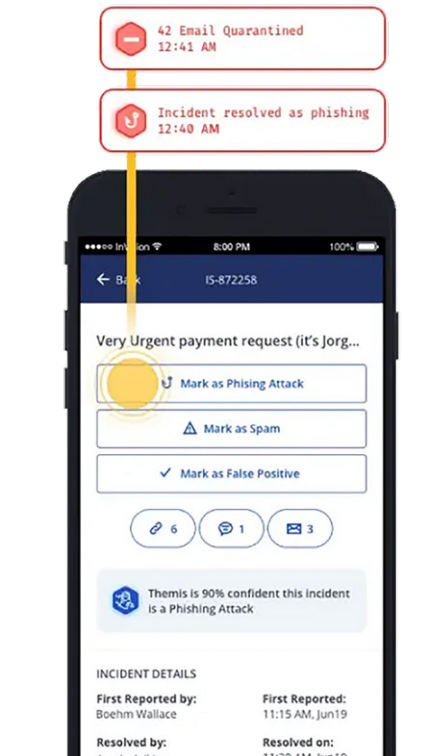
42 Email Quarantined
12:41 AM

Incident resolved as phishing
12:40 AM

InVision 8:00 PM 100%

Back IS-872258

Very Urgent payment request (it's Jorg...

Mark as Phising Attack

Mark as Spam

Mark as False Positive

6 1 3

Themis is 90% confident this incident is a Phishing Attack

INCIDENT DETAILS

First Reported by:
Boehm Wallace

First Reported:
11:15 AM, Jun19

Resolved by:

Resolved on:
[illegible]